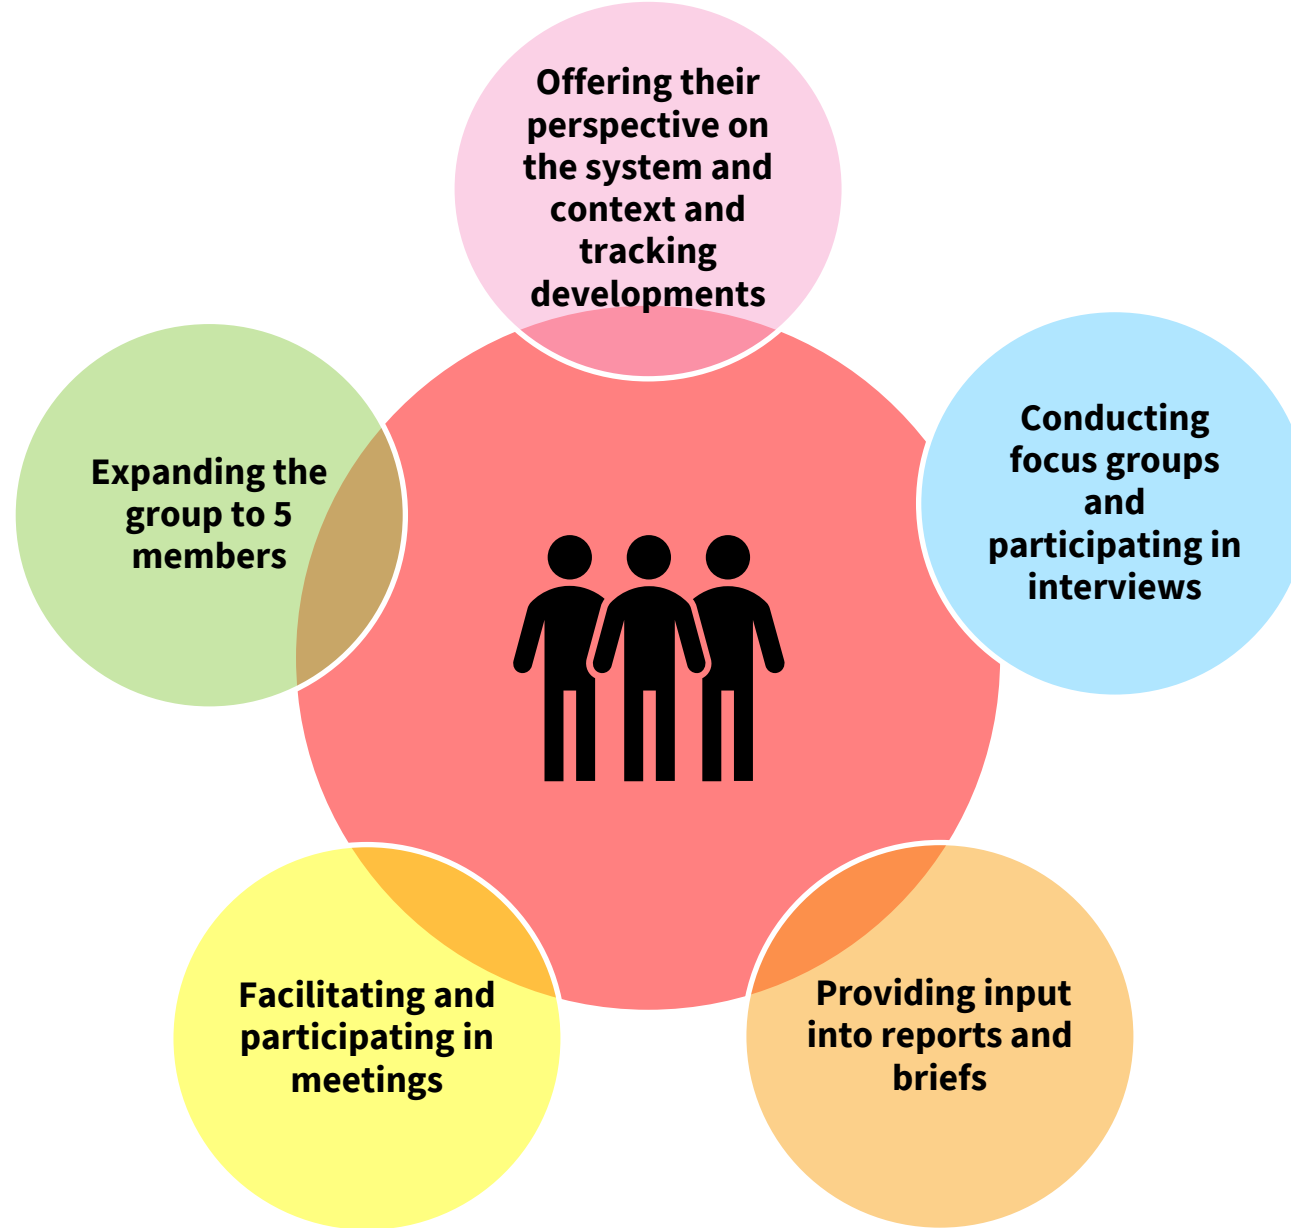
Offering their perspective on the system and context and tracking developments

Expanding the group to 5 members

Conducting focus groups and participating in interviews

Facilitating and participating in meetings

Providing input into reports and briefs